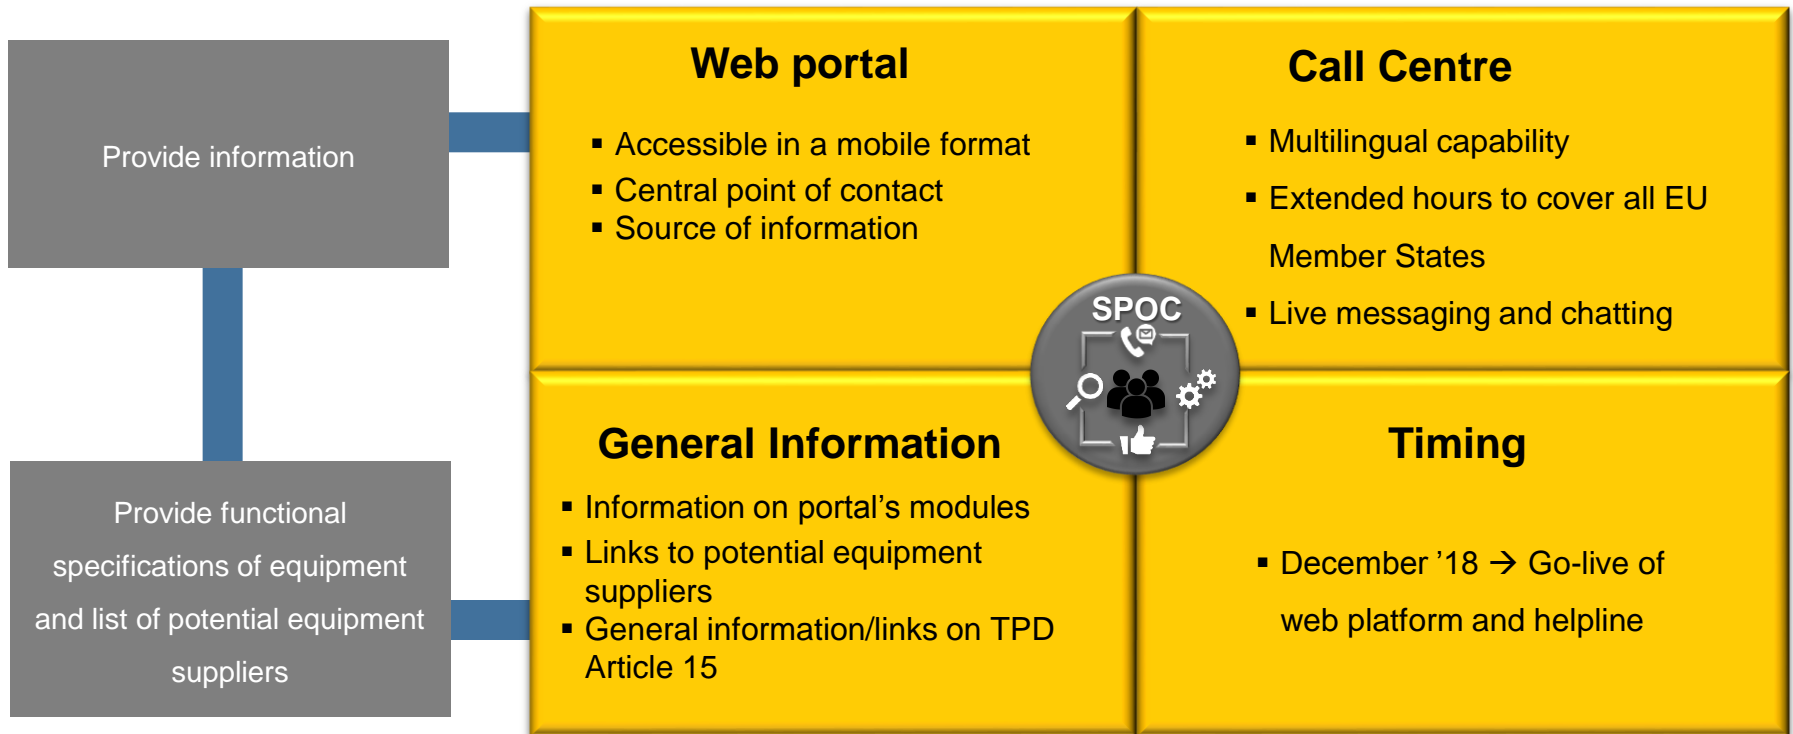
Provide information

Provide functional specifications of equipment and list of potential equipment suppliers

Web portal

- Accessible in a mobile format
- Central point of contact
- Source of information

Call Centre

- Multilingual capability
- Extended hours to cover all EU Member States
- Live messaging and chatting

SPOC

General Information

- Information on portal’s modules
- Links to potential equipment suppliers
- General information/links on TPD Article 15

Timing

- December ’18 → Go-live of web platform and helpline